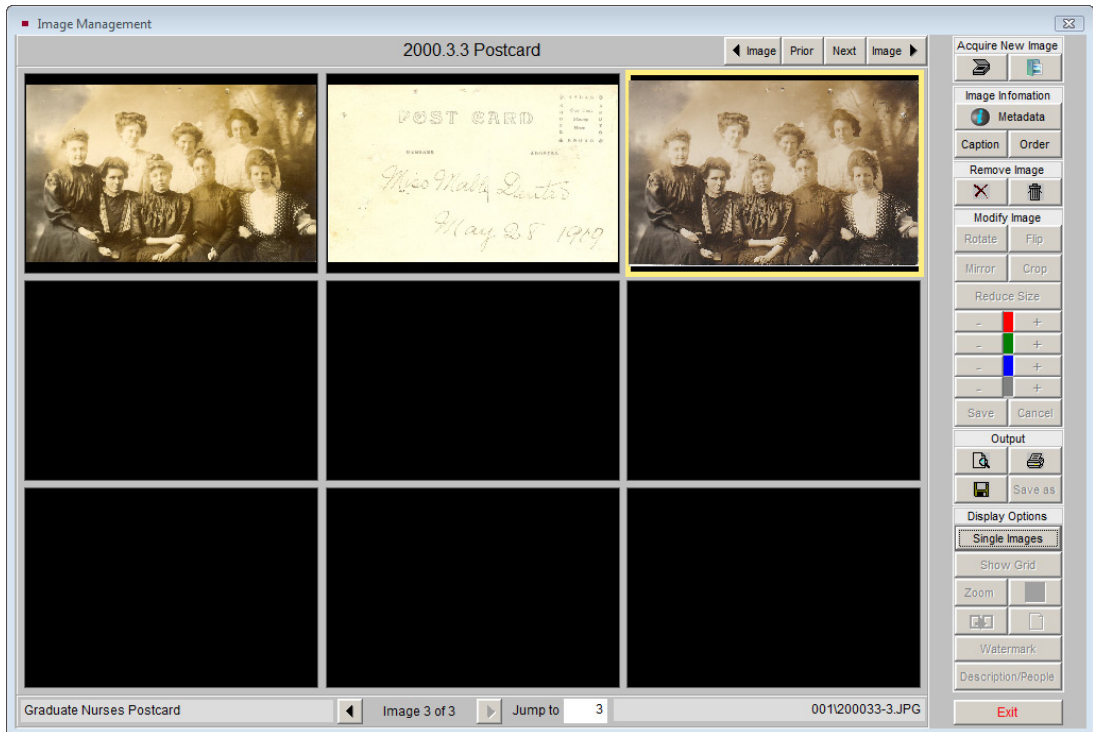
Image Management

2000.3.3 Postcard

Image Prior Next Image

POST CARD

Miss Mally Dexter
May 28 1909

Acquire New Image

Image Infomation

Metadata

Caption Order

Remove Image

Modify Image

Rotate Flip

Mirror Crop

Reduce Size

- +
- +
- +
- +

Save Cancel

Output

Save as

Display Options

Single Images

Show Grid

Zoom

Watermark

Description/People

Graduate Nurses Postcard

Image 3 of 3

Jump to 3

001\200033-3.JPG

Exit